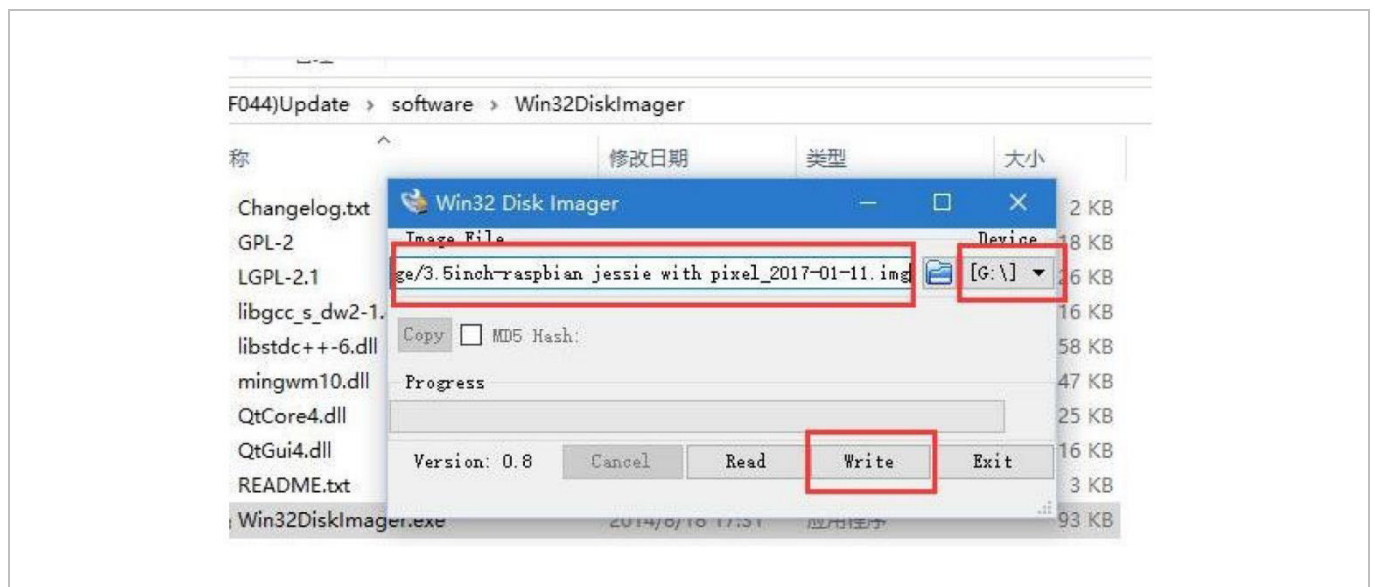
F044)Update › software › Win32DiskImager

称 修改日期 类型 大小

Changelog.txt 2 KB
GPL-2 18 KB
LGPL-2.1 26 KB
libgcc_s_dw2-1. 16 KB
libstdc++-6.dll 58 KB
mingwm10.dll 47 KB
QtCore4.dll 25 KB
QtGui4.dll 16 KB
README.txt 3 KB
Win32DiskImager.exe 2014/6/18 17:31 应用程序 93 KB

Win32 Disk Imager

Image File

ge/3.5inch-raspbian jessie with pixel_2017-01-11.img

Device

[G:\]

Copy MD5 Hash:

Progress

Version: 0.8 Cancel Read Write Exit